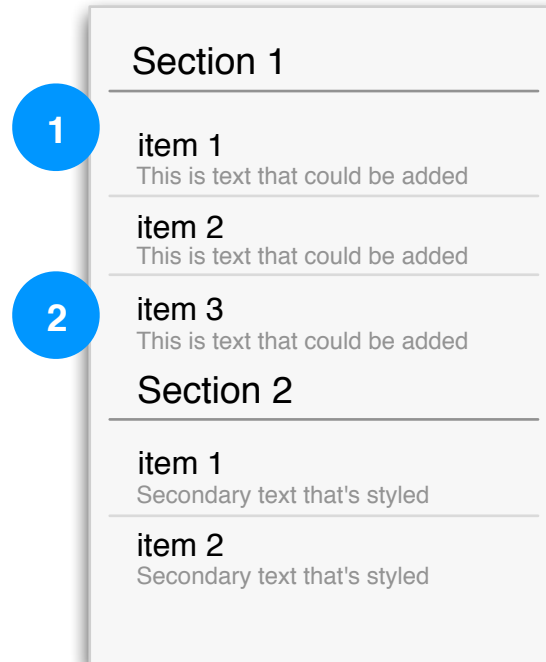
Section 1

1

item 1
This is text that could be added

item 2
This is text that could be added

2

item 3
This is text that could be added

Section 2

item 1
Secondary text that's styled

item 2
Secondary text that's styled